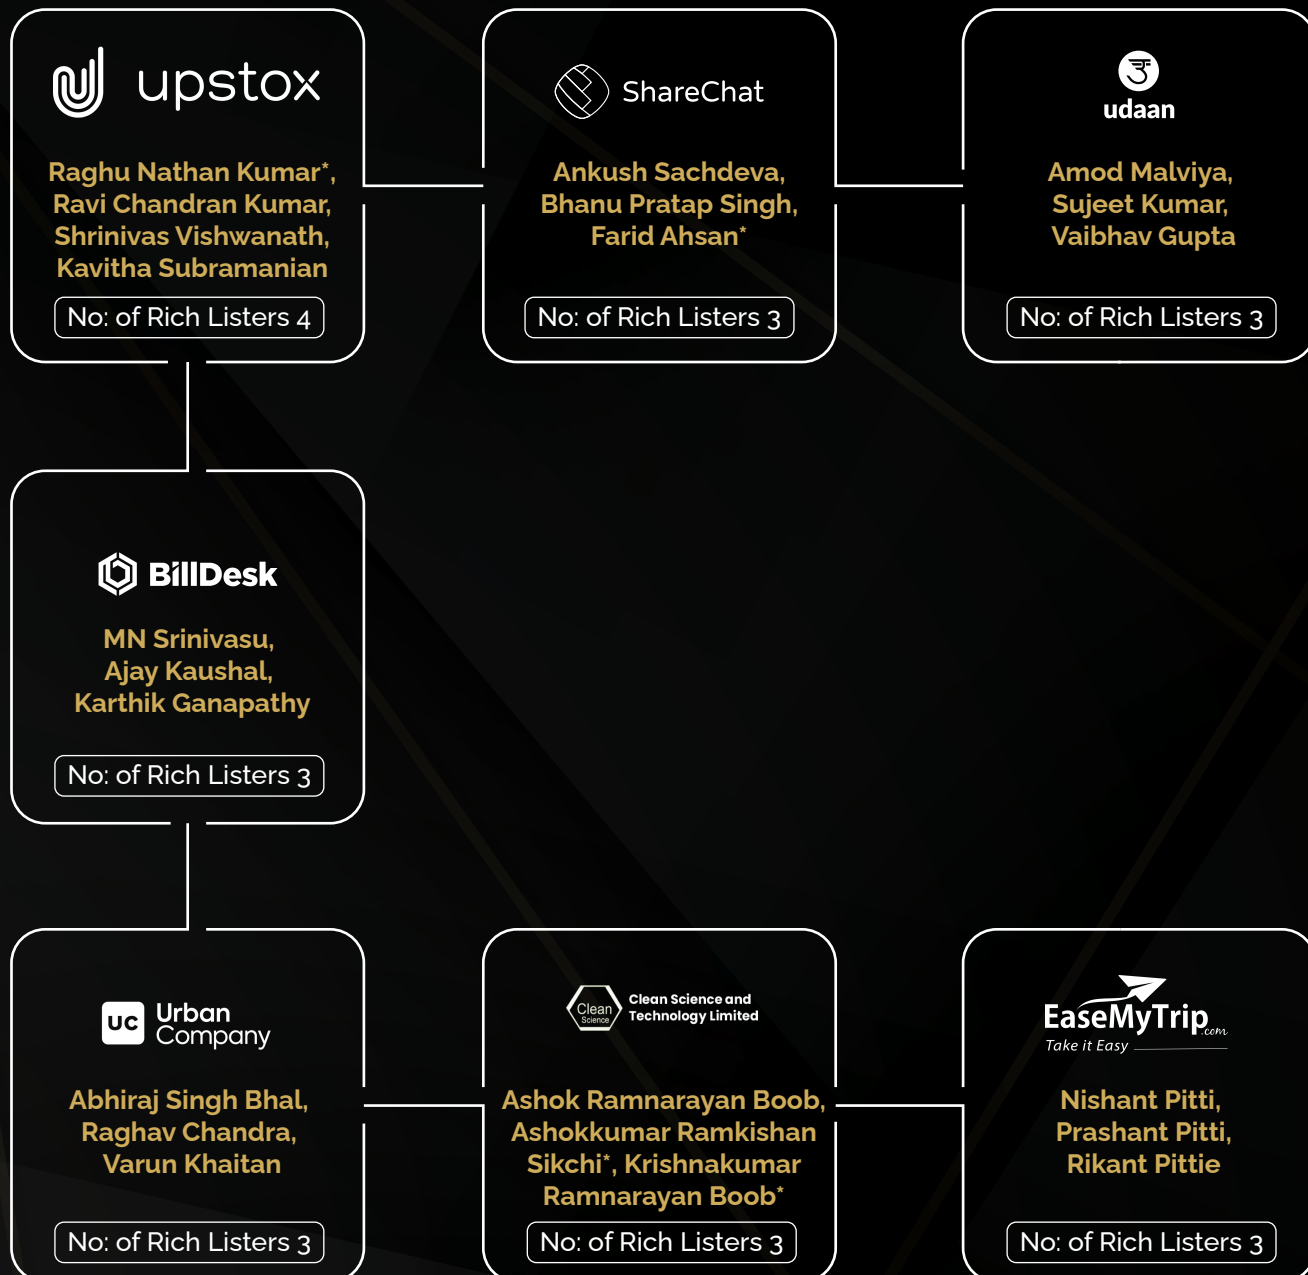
upstox

Raghu Nathan Kumar*, Ravi Chandran Kumar, Shrinivas Vishwanath, Kavitha Subramanian

No: of Rich Listers 4

ShareChat

Ankush Sachdeva, Bhanu Pratap Singh, Farid Ahsan*

No: of Rich Listers 3

udaan

Amod Malviya, Sujeet Kumar, Vaibhav Gupta

No: of Rich Listers 3

BillDesk

MN Srinivasu, Ajay Kaushal, Karthik Ganapathy

No: of Rich Listers 3

UC Urban Company

Abhiraj Singh Bhal, Raghav Chandra, Varun Khaitan

No: of Rich Listers 3

Clean Science Clean Science and Technology Limited

Ashok Ramnarayan Boob, Ashokkumar Ramkishan Sikchi*, Krishnakumar Ramnarayan Boob*

No: of Rich Listers 3

EaseMyTrip.com Take it Easy

Nishant Pitti, Prashant Pitti, Rikant Pittie

No: of Rich Listers 3